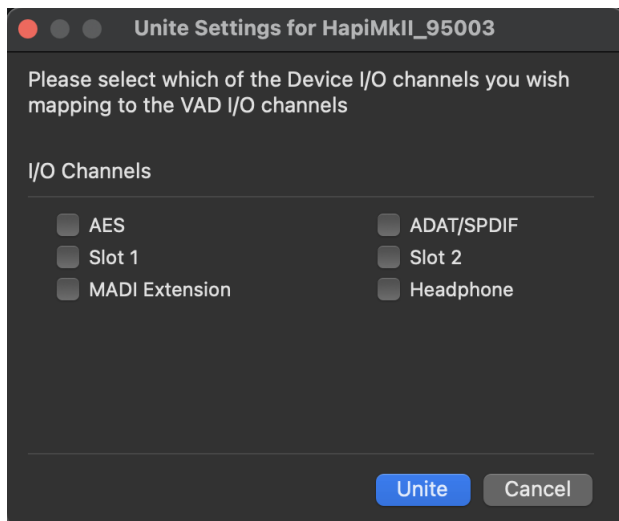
Unite Settings for HapiMkII_95003

Please select which of the Device I/O channels you wish mapping to the VAD I/O channels

I/O Channels

AES
Slot 1
MADI Extension

ADAT/SPDIF
Slot 2
Headphone

Unite
Cancel